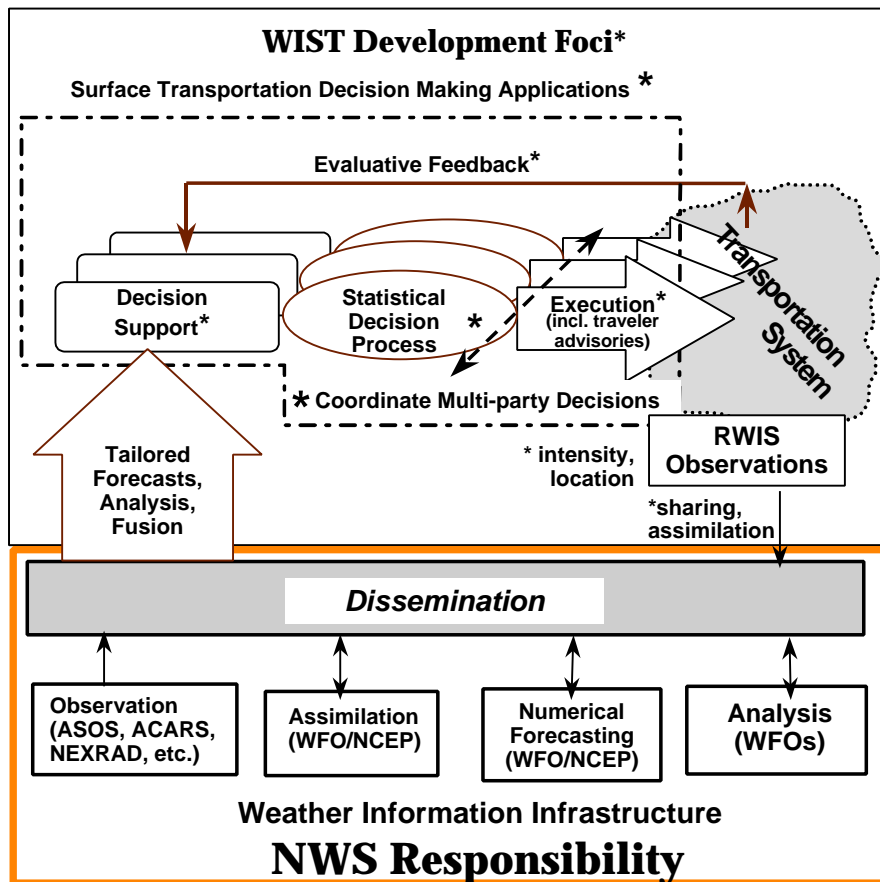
WIST Development Foci*

Surface Transportation Decision Making Applications *

Evaluative Feedback*

Decision Support*

Statistical Decision Process *

Execution* (incl. traveler advisories)

Transportation System

* Coordinate Multi-party Decisions

Tailored Forecasts, Analysis, Fusion

* intensity, location

RWIS Observations

*sharing, assimilation

Dissemination

Observation (ASOS, ACARS, NEXRAD, etc.)

Assimilation (WFO/NCEP)

Numerical Forecasting (WFO/NCEP)

Analysis (WFOs)

Weather Information Infrastructure

NWS Responsibility